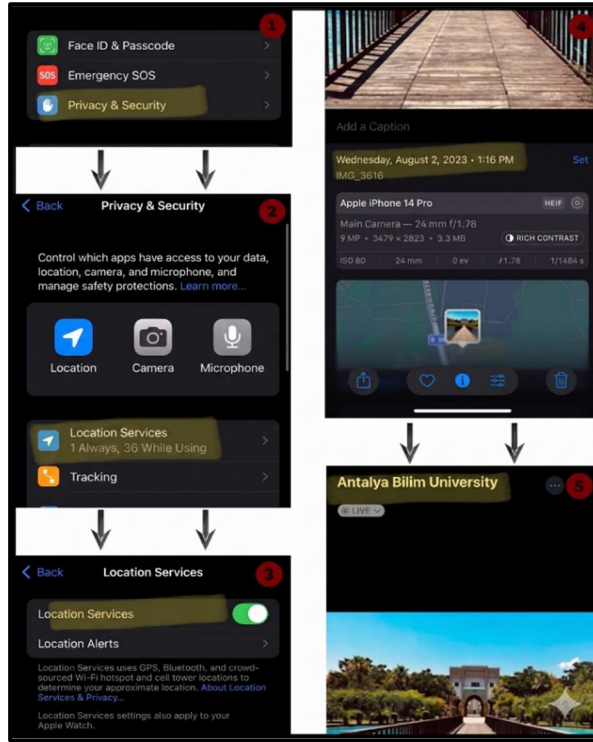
1

Face ID & Passcode

SOS Emergency SOS

Privacy & Security

2

< Back Privacy & Security

Control which apps have access to your data, location, camera, and microphone, and manage safety protections. Learn more...

Location

Camera

Microphone

Location Services
1 Always, 36 While Using

Tracking

3

< Back Location Services

Location Services

Location Alerts

Location Services uses GPS, Bluetooth, and crowd-sourced Wi-Fi hotspot and cell tower locations to determine your approximate location. About Location Services & Privacy...

Location Services settings also apply to your Apple Watch.

4

Add a Caption

Wednesday, August 2, 2023 • 1:16 PM
IMG_3616

Set

Apple iPhone 14 Pro

HEIF

Main Camera — 24 mm f/1.78
9 MP • 3479 × 2823 • 3.3 MB

RICH CONTRAST

| ISO 80 | 24 mm | 0 ev | f1.78 | 1/1484 s |
|---|---|---|---|---|

5

Antalya Bilim University

LIVE